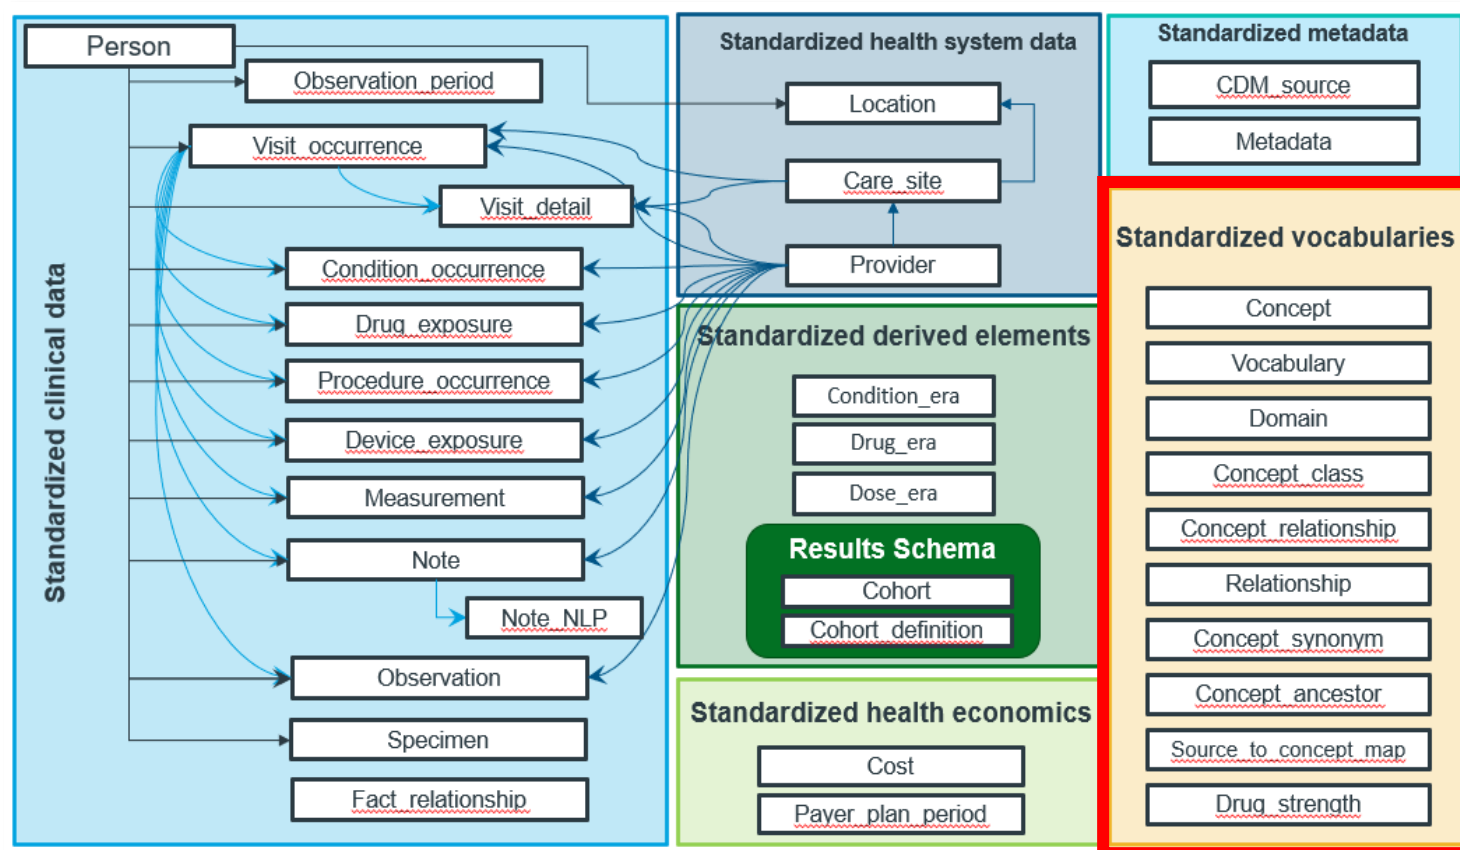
Standardized clinical data

Person
Observation_period
Visit_occurrence
Visit_detail
Condition_occurrence
Drug_exposure
Procedure_occurrence
Device_exposure
Measurement
Note
Note_NLP
Observation
Specimen
Fact_relationship

Standardized health system data
Location
Care_site
Provider

Standardized derived elements
Condition_era
Drug_era
Dose_era
Results Schema
Cohort
Cohort_definition

Standardized health economics
Cost
Payer_plan_period

Standardized metadata
CDM_source
Metadata

Standardized vocabularies
Concept
Vocabulary
Domain
Concept_class
Concept_relationship
Relationship
Concept_synonym
Concept_ancestor
Source_to_concept_map
Drug_strength